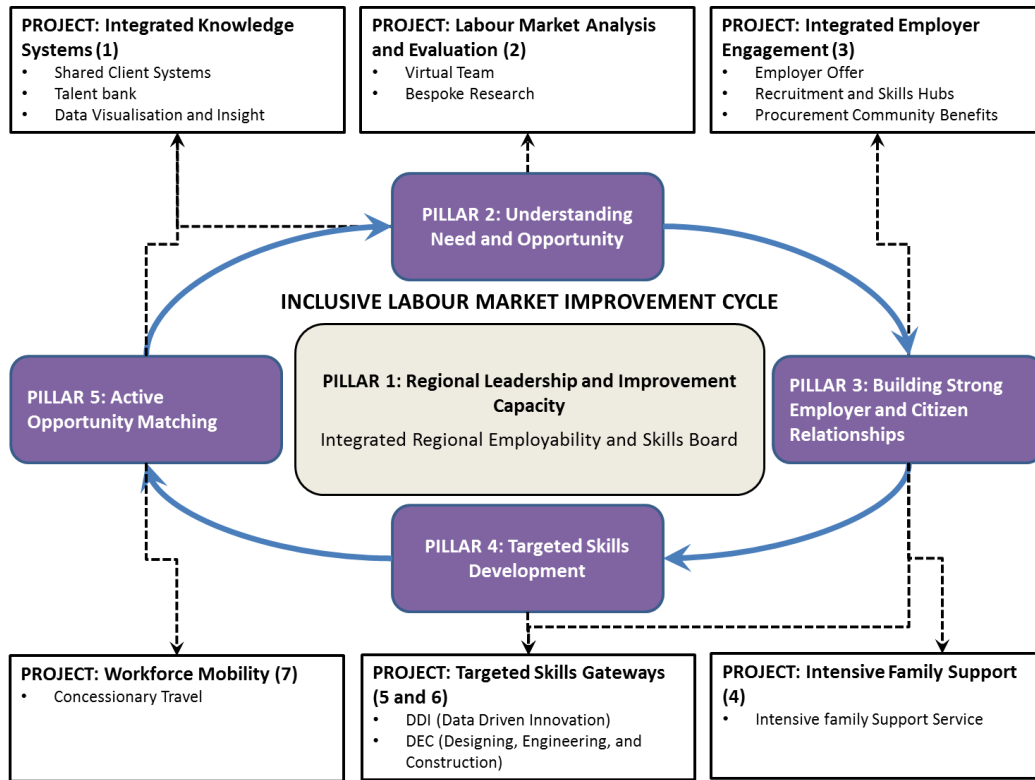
PROJECT: Integrated Knowledge Systems (1)
• Shared Client Systems
• Talent bank
• Data Visualisation and Insight

PROJECT: Labour Market Analysis and Evaluation (2)
• Virtual Team
• Bespoke Research

PROJECT: Integrated Employer Engagement (3)
• Employer Offer
• Recruitment and Skills Hubs
• Procurement Community Benefits

PILLAR 2: Understanding Need and Opportunity

INCLUSIVE LABOUR MARKET IMPROVEMENT CYCLE

PILLAR 5: Active Opportunity Matching

PILLAR 1: Regional Leadership and Improvement Capacity
Integrated Regional Employability and Skills Board

PILLAR 3: Building Strong Employer and Citizen Relationships

PILLAR 4: Targeted Skills Development

PROJECT: Workforce Mobility (7)
• Concessionary Travel

PROJECT: Targeted Skills Gateways (5 and 6)
• DDI (Data Driven Innovation)
• DEC (Designing, Engineering, and Construction)

PROJECT: Intensive Family Support (4)
• Intensive family Support Service